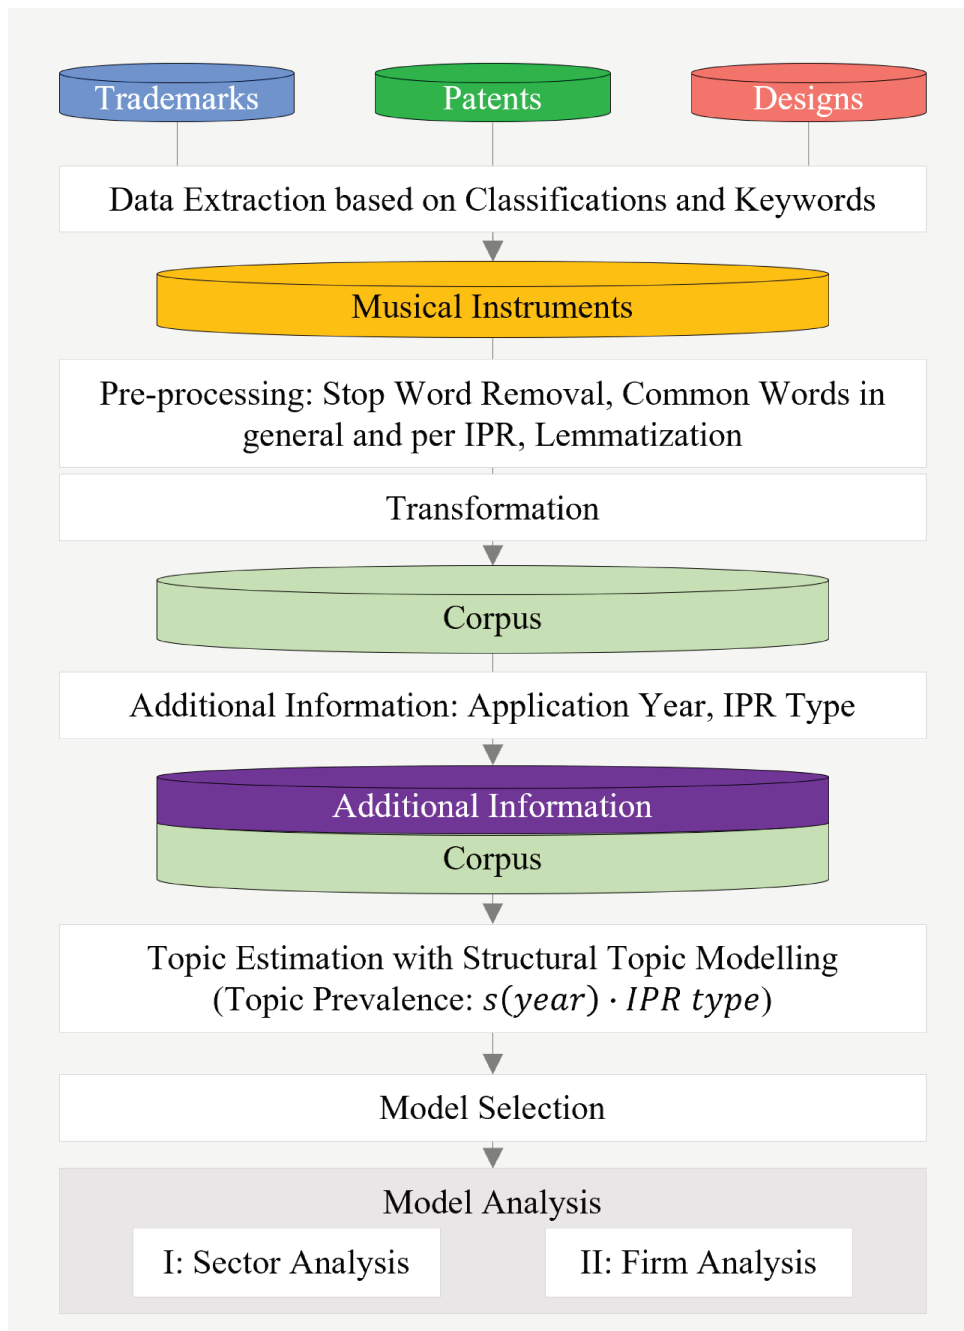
Trademarks

Patents

Designs

Data Extraction based on Classifications and Keywords

Musical Instruments

Pre-processing: Stop Word Removal, Common Words in general and per IPR, Lemmatization

Transformation

Corpus

Additional Information: Application Year, IPR Type

Additional Information

Corpus

Topic Estimation with Structural Topic Modelling (Topic Prevalence: $s(year) \cdot IPR\ type$)

Model Selection

Model Analysis

I: Sector Analysis

II: Firm Analysis